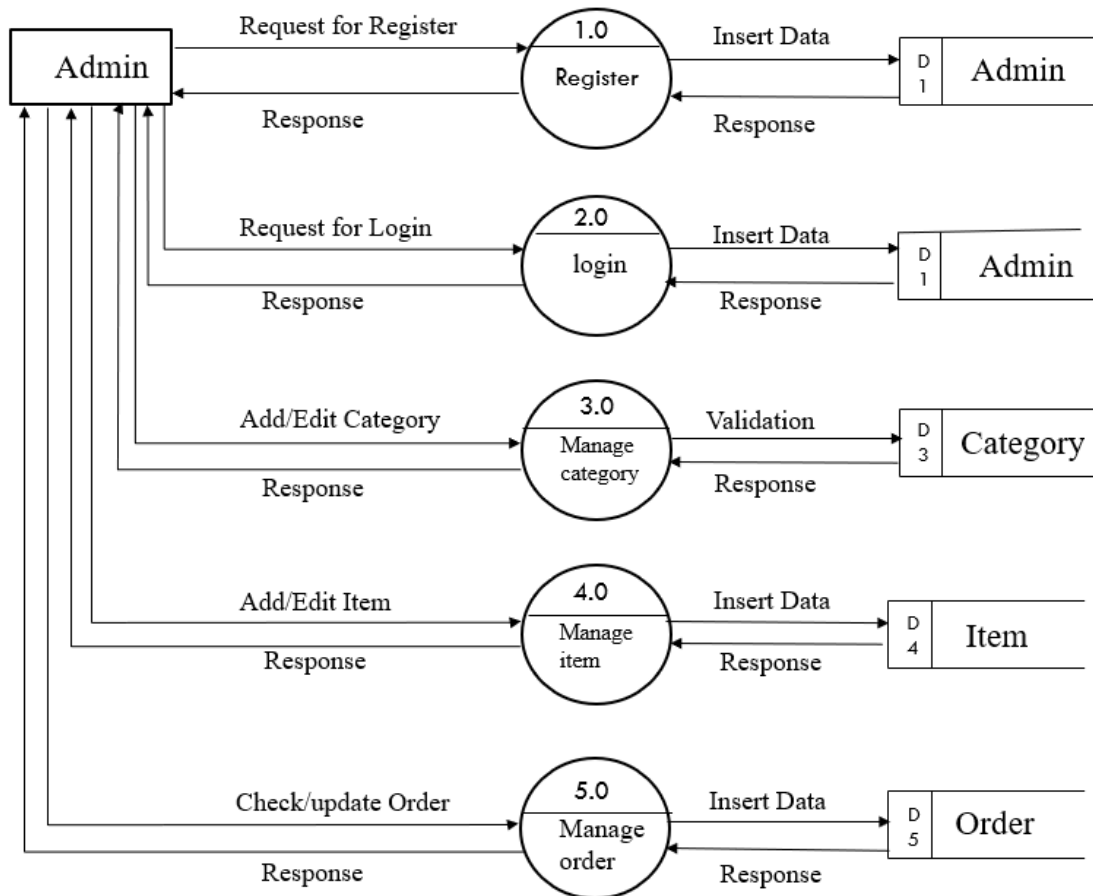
Admin

Request for Register

Response

1.0

Register

Insert Data

Response

D 1

Admin

Request for Login

Response

2.0

login

Insert Data

Response

D 1

Admin

Add/Edit Category

Response

3.0

Manage category

Validation

Response

D 3

Category

Add/Edit Item

Response

4.0

Manage item

Insert Data

Response

D 4

Item

Check/update Order

Response

5.0

Manage order

Insert Data

Response

D 5

Order